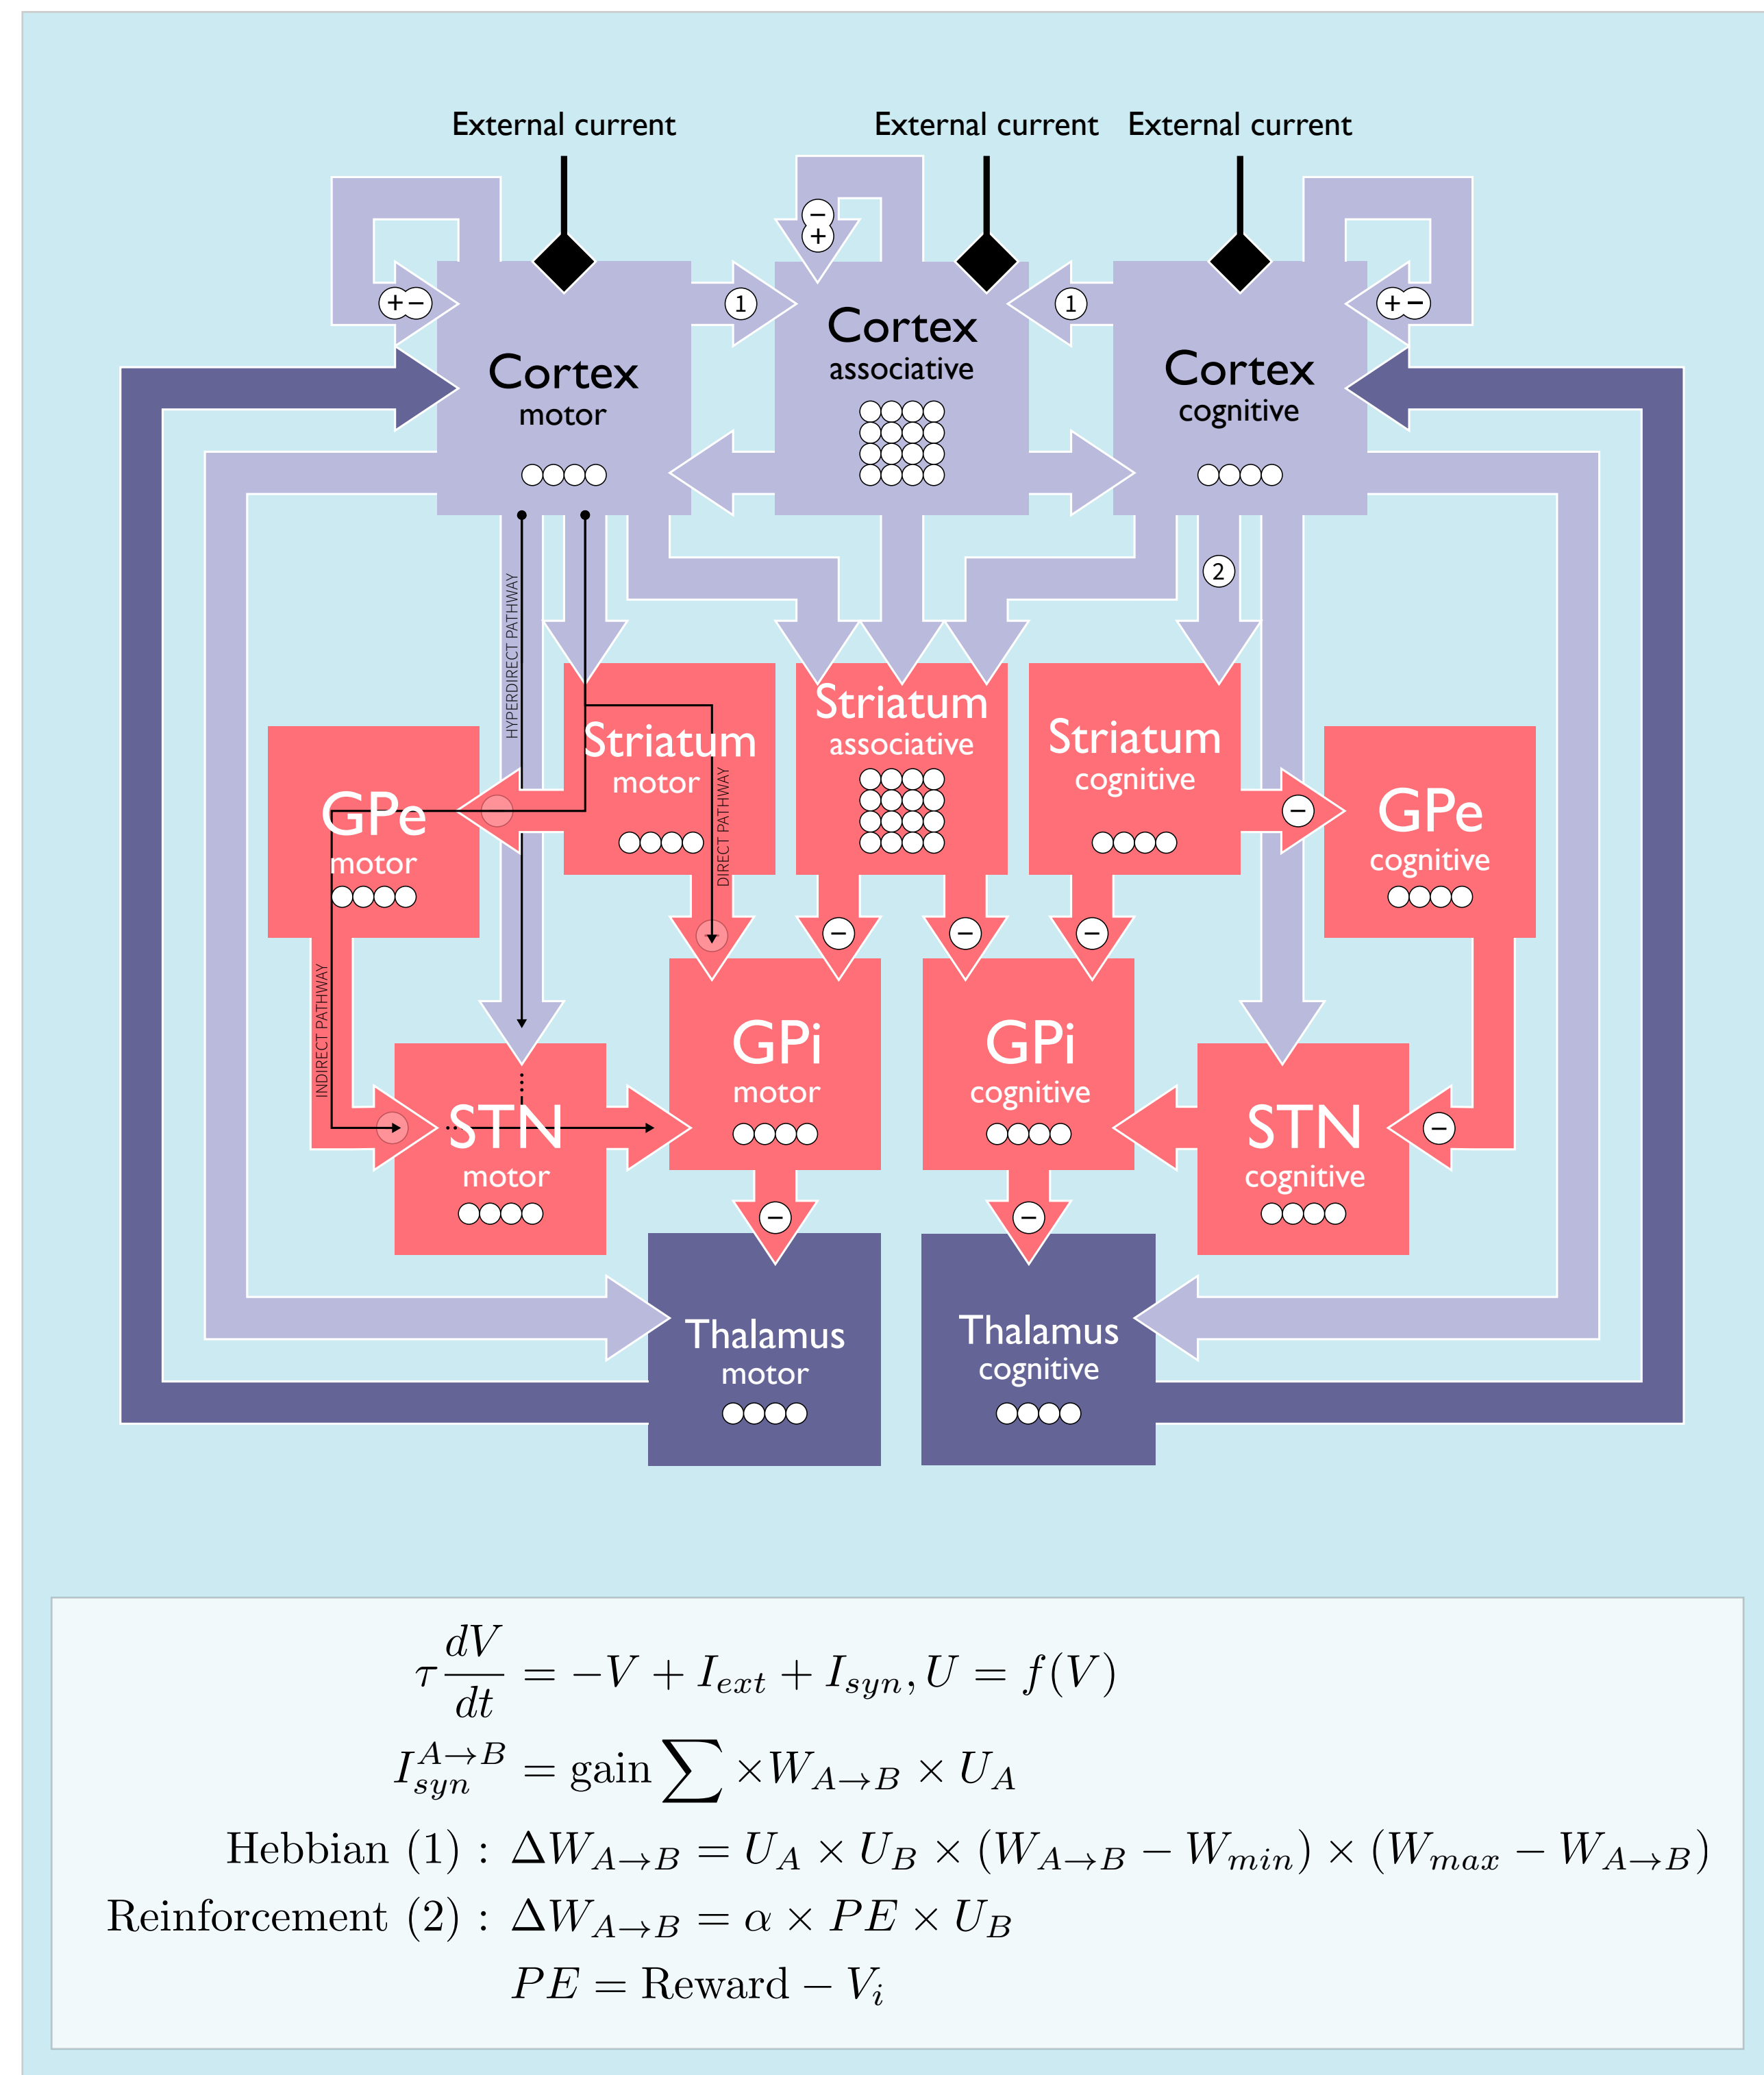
External current

External current

External current

+−

1

−+

1

+−

Cortex
motor

Cortex
associative

Cortex
cognitive

2

HYPERDIRECT PATHWAY

Striatum
motor

DIRECT PATHWAY

Striatum
associative

Striatum
cognitive

GPe
motor

−

GPe
cognitive

−

−

−

INDIRECT PATHWAY

STN
motor

GPi
motor

GPi
cognitive

STN
cognitive

−

−

−

Thalamus
motor

Thalamus
cognitive

$\tau \frac{dV}{dt} = -V + I_{ext} + I_{syn}, U = f(V)$

$I_{syn}^{A\to B} = \text{gain} \sum \times W_{A\to B} \times U_A$

Hebbian (1) : $\Delta W_{A\to B} = U_A \times U_B \times (W_{A\to B} - W_{min}) \times (W_{max} - W_{A\to B})$

Reinforcement (2) : $\Delta W_{A\to B} = \alpha \times PE \times U_B$

$PE = \text{Reward} - V_i$